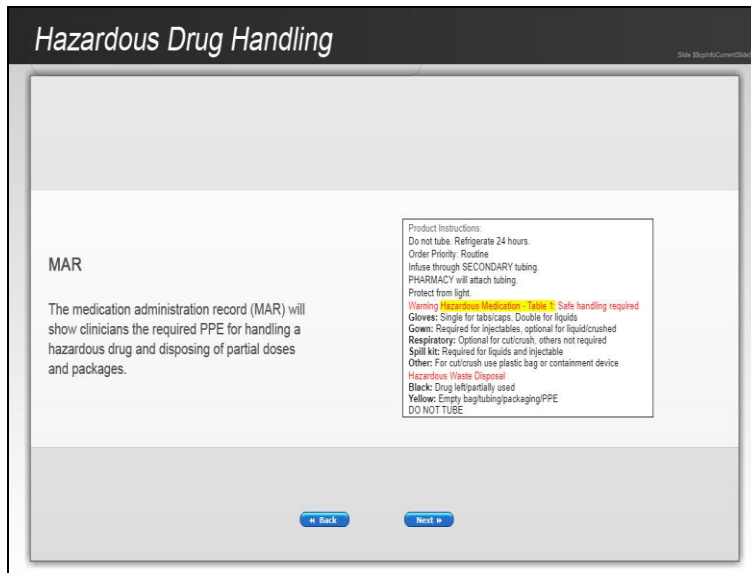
Hazardous Drug Handling

Slide $$cpInfoCurrentSlide

MAR

The medication administration record (MAR) will show clinicians the required PPE for handling a hazardous drug and disposing of partial doses and packages.

Product Instructions:
Do not tube. Refrigerate 24 hours.
Order Priority: Routine
Infuse through SECONDARY tubing.
PHARMACY will attach tubing.
Protect from light.
Warning Hazardous Medication - Table 1: Safe handling required
**Gloves:** Single for tabs/caps, Double for liquids
**Gown:** Required for injectables, optional for liquid/crushed
**Respiratory:** Optional for cut/crush, others not required
**Spill kit:** Required for liquids and injectable
**Other:** For cut/crush use plastic bag or containment device
Hazardous Waste Disposal
**Black:** Drug left/partially used
**Yellow:** Empty bag/tubing/packaging/PPE
DO NOT TUBE

« Back

Next »